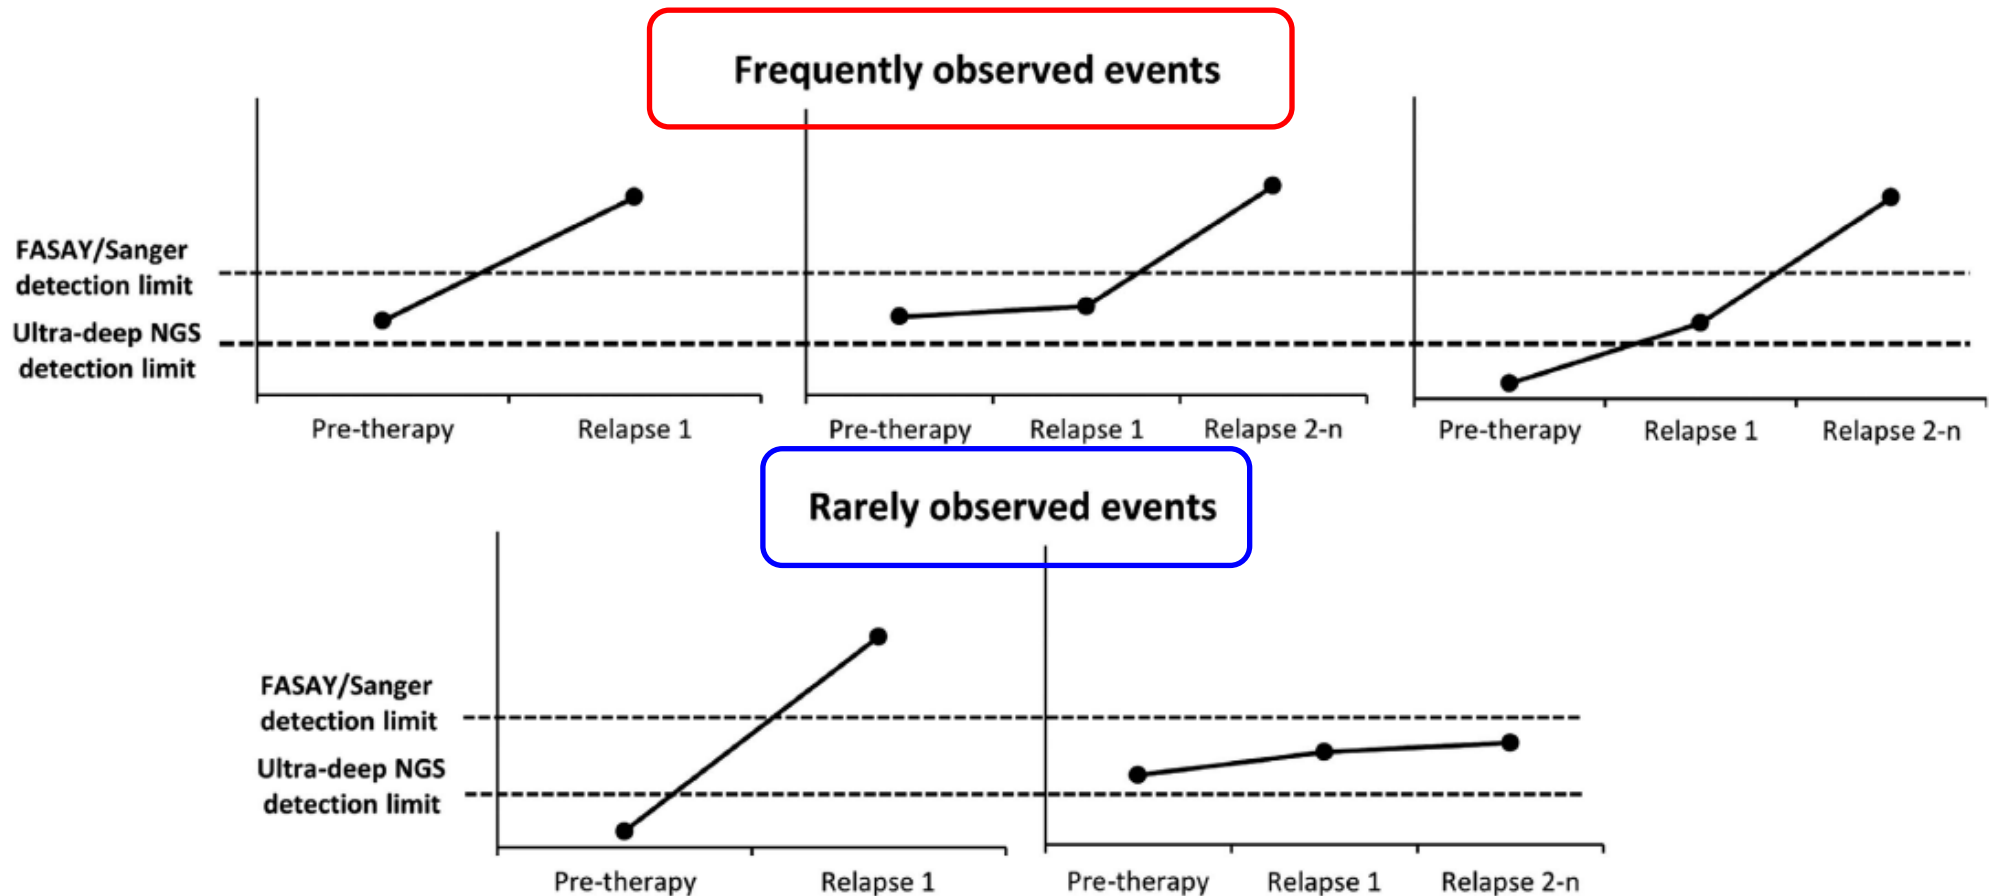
Frequently observed events

FASAY/Sanger detection limit
Ultra-deep NGS detection limit

Pre-therapy Relapse 1

Pre-therapy Relapse 1 Relapse 2-n

Pre-therapy Relapse 1 Relapse 2-n

Rarely observed events

FASAY/Sanger detection limit
Ultra-deep NGS detection limit

Pre-therapy Relapse 1

Pre-therapy Relapse 1 Relapse 2-n